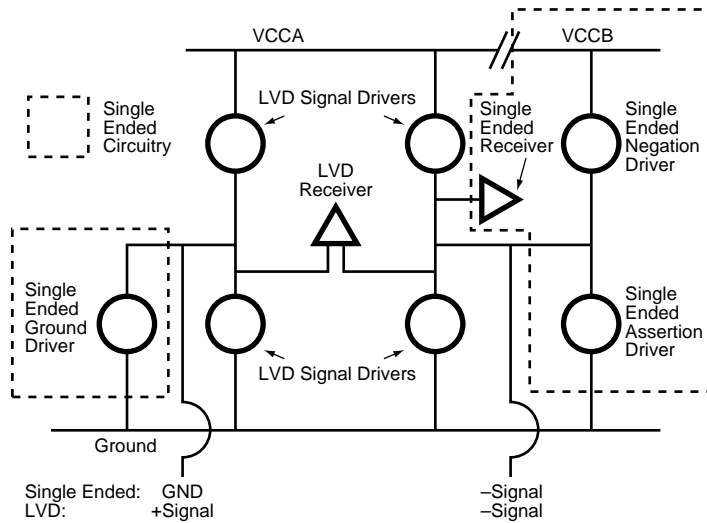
VCCA

VCCB

Single Ended Circuitry

LVD Signal Drivers

Single Ended Receiver

Single Ended Negation Driver

LVD Receiver

Single Ended Ground Driver

Single Ended Assertion Driver

LVD Signal Drivers

Ground

Single Ended: GND

LVD: +Signal

–Signal

–Signal